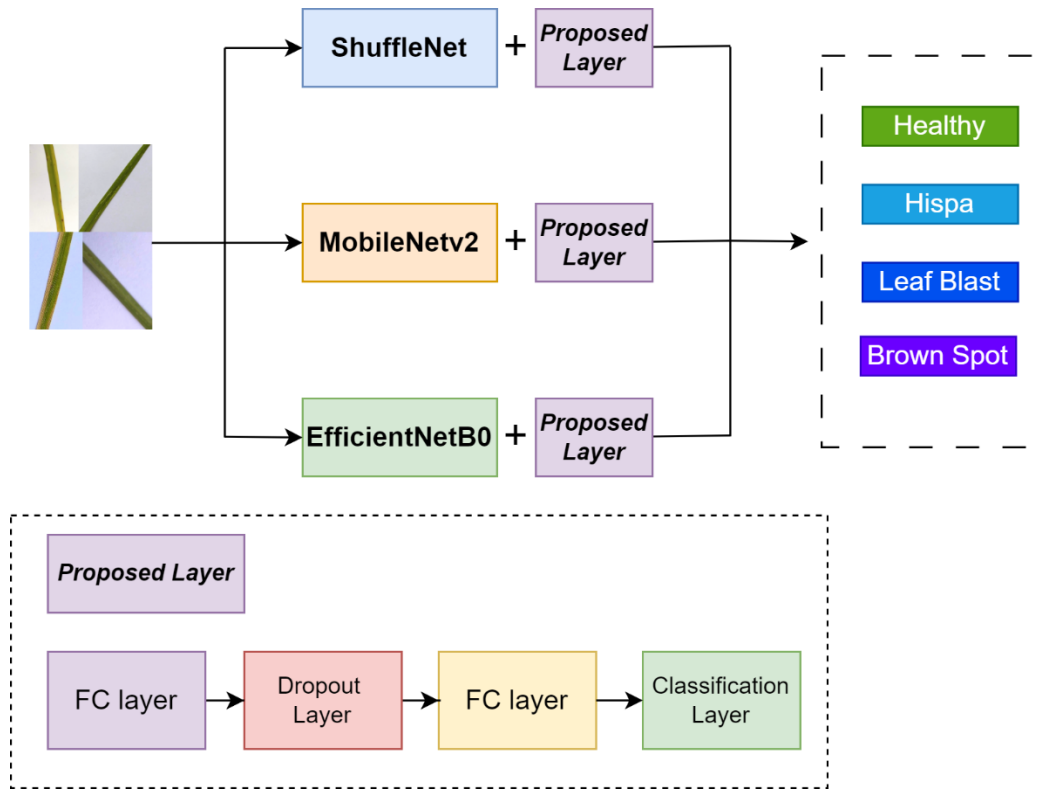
ShuffleNet + Proposed Layer

MobileNetv2 + Proposed Layer

EfficientNetB0 + Proposed Layer

Healthy

Hispa

Leaf Blast

Brown Spot

Proposed Layer

FC layer

Dropout Layer

FC layer

Classification Layer